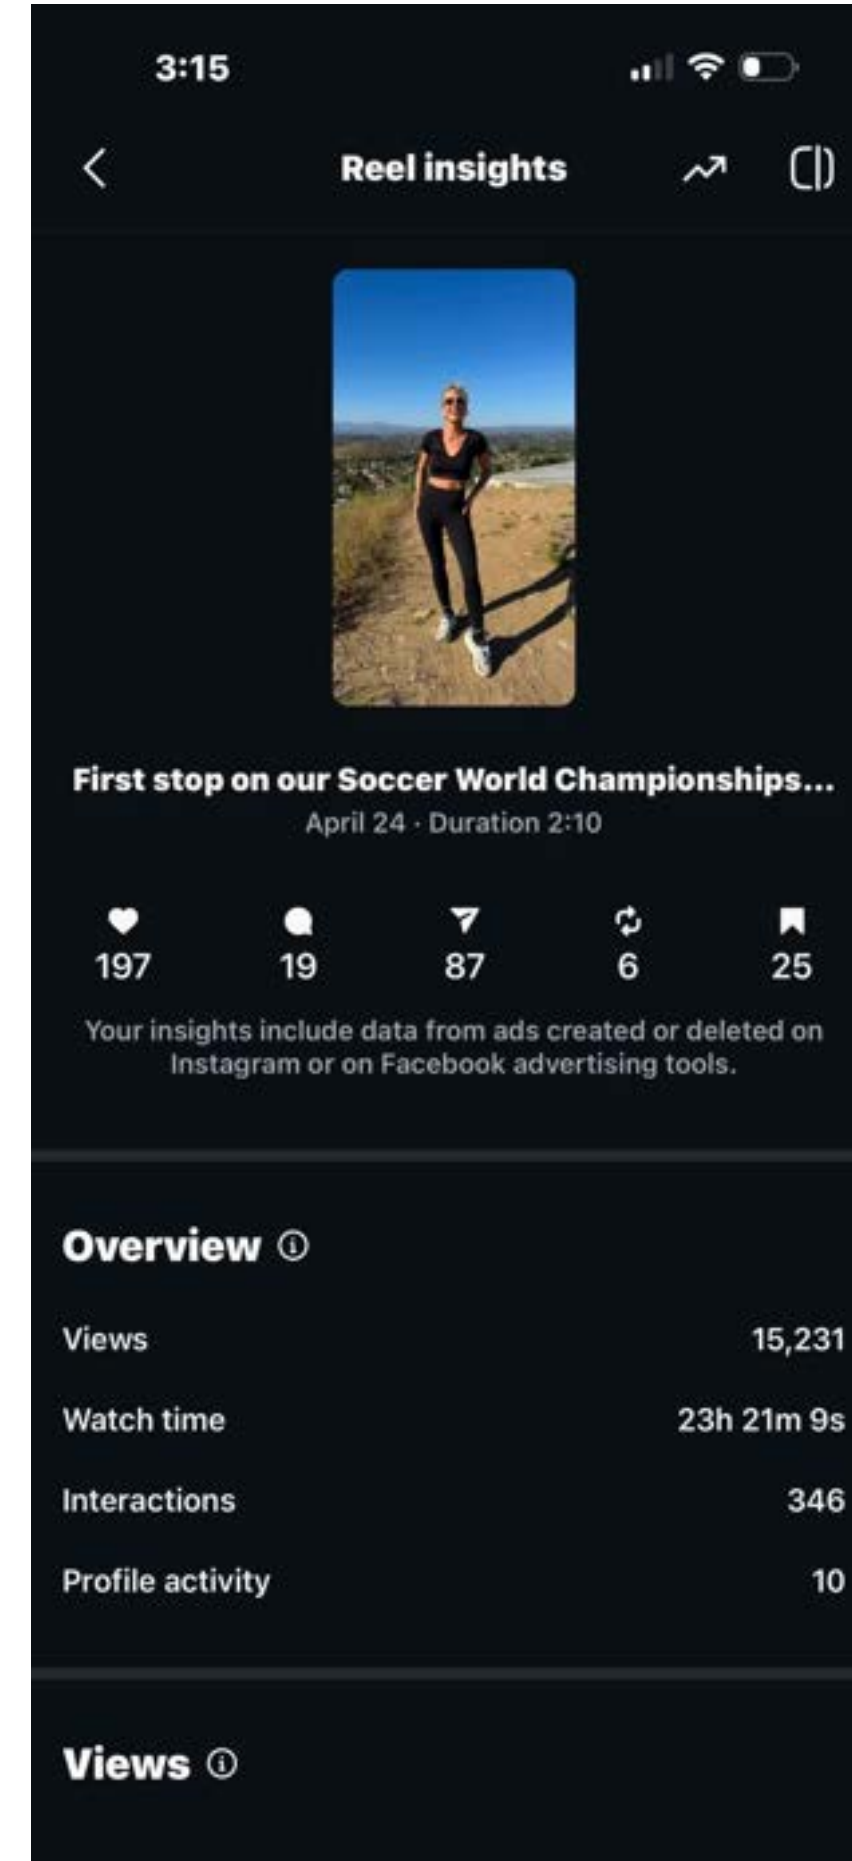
3:15

Reel insights

First stop on our Soccer World Championships...
April 24 · Duration 2:10

197
19
87
6
25

Your insights include data from ads created or deleted on Instagram or on Facebook advertising tools.

Overview

Views 15,231
Watch time 23h 21m 9s
Interactions 346
Profile activity 10

Views